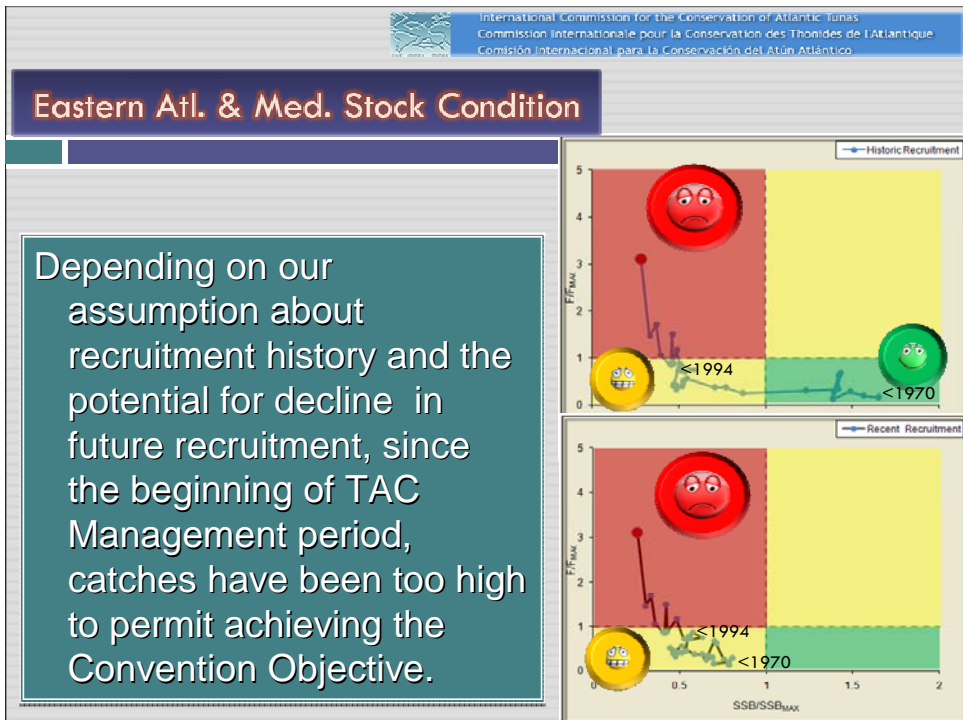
International Commission for the Conservation of Atlantic Tunas
Commission Internationale pour la Conservation des Thonides de l'Atlantique
Comisión Internacional para la Conservación del Atún Atlántico

Eastern Atl. & Med. Stock Condition

Depending on our assumption about recruitment history and the potential for decline in future recruitment, since the beginning of TAC Management period, catches have been too high to permit achieving the Convention Objective.

Historic Recruitment
5
4
3
2
1
0
$F/F_{MAX}$
<1994
<1970

Recent Recruitment
5
4
3
2
1
0
$F/F_{MAX}$
<1994
<1970
0
0.5
1
1.5
2
$SSB/SSB_{MAX}$